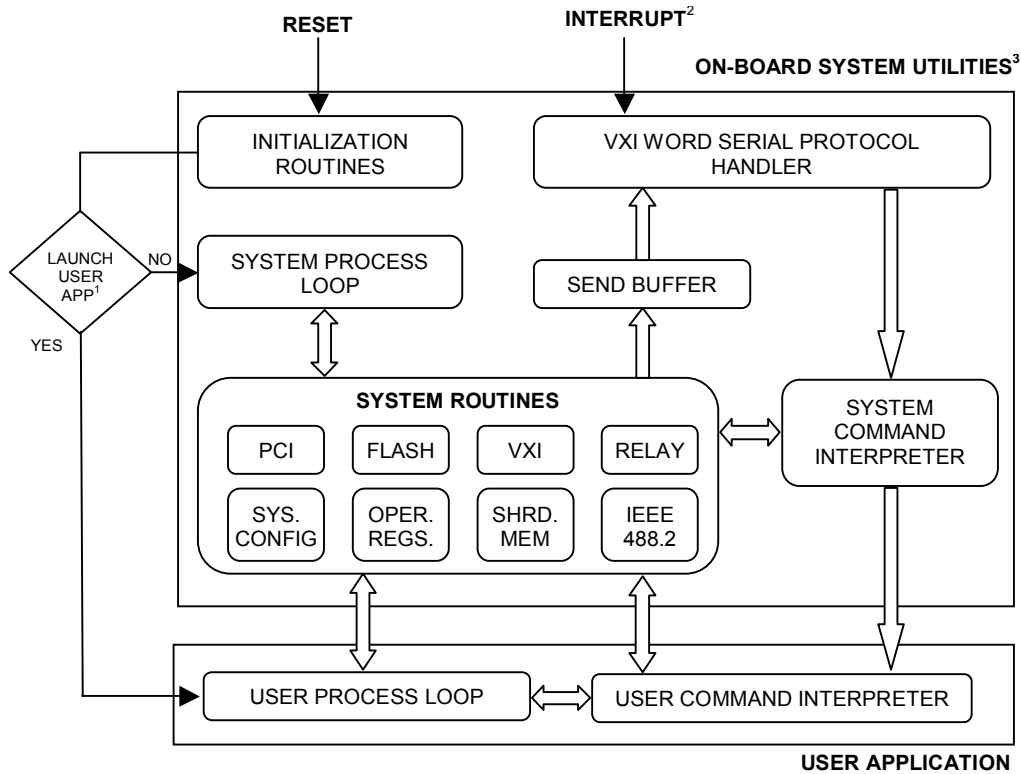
RESET

INTERRUPT$^{2}$

ON-BOARD SYSTEM UTILITIES$^{3}$

INITIALIZATION ROUTINES

VXI WORD SERIAL PROTOCOL HANDLER

LAUNCH USER APP$^{1}$

NO

YES

SYSTEM PROCESS LOOP

SEND BUFFER

SYSTEM ROUTINES

PCI

FLASH

VXI

RELAY

SYS. CONFIG

OPER. REGS.

SHRD. MEM

IEEE 488.2

SYSTEM COMMAND INTERPRETER

USER PROCESS LOOP

USER COMMAND INTERPRETER

USER APPLICATION